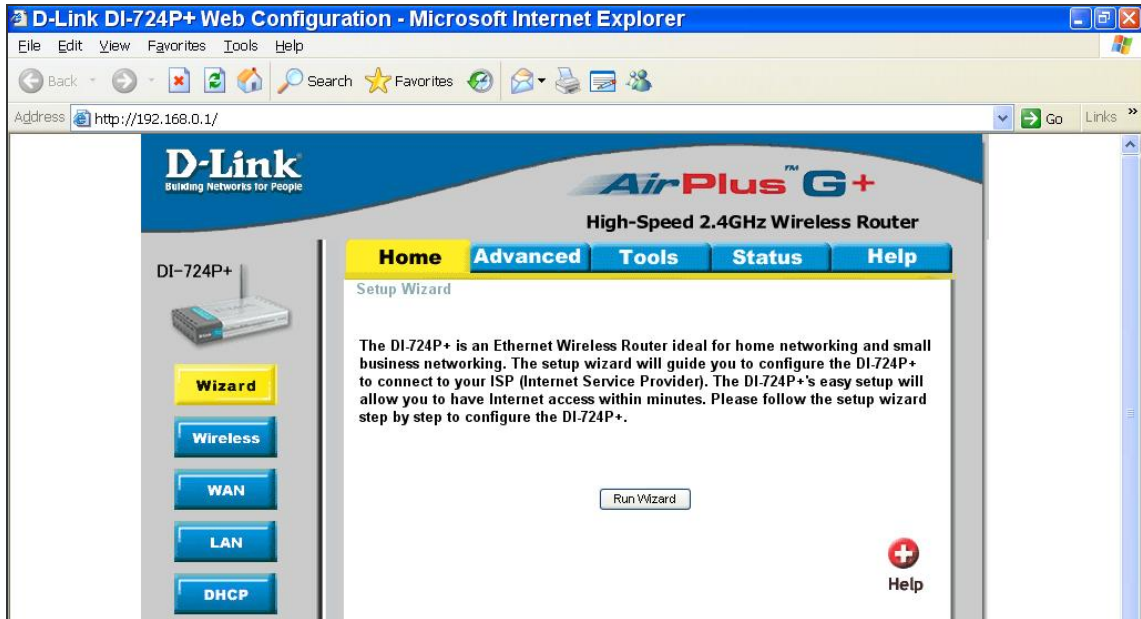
D-Link DI-724P+ Web Configuration - Microsoft Internet Explorer

File Edit View Favorites Tools Help

Back Search Favorites

Address http://192.168.0.1/ Go Links »

D-Link
Building Networks for People

AirPlus™ G+

High-Speed 2.4GHz Wireless Router

DI-724P+

Home Advanced Tools Status Help

Setup Wizard

The DI-724P+ is an Ethernet Wireless Router ideal for home networking and small business networking. The setup wizard will guide you to configure the DI-724P+ to connect to your ISP (Internet Service Provider). The DI-724P+'s easy setup will allow you to have Internet access within minutes. Please follow the setup wizard step by step to configure the DI-724P+.

Run Wizard

Help

Wizard

Wireless

WAN

LAN

DHCP